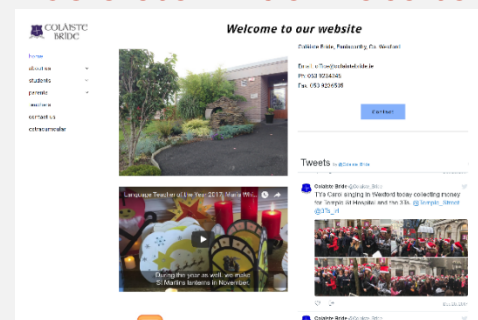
COLÁISTE BRÍDE

home
about us
students
parents
teachers
contact us
coláiste online

Welcome to our website

Coláiste Bríde, Enniscorthy, Co. Wexford

Email: office@colaistebride.ie
Ph: 053 9234045
Fax: 053 9236536

Visit Here

Tweets by @Coláiste Bríde

Language Teacher of the Year 2017, Marie Wh...
During the year as well, we made St Martin's lanterns in November.

Coláiste Bríde @Coláiste_Bríde
TY's Carol singing in Wexford today collecting money for Temple St Hospital and the 3Ts. @temple_Street @3Ts_ct

Coláiste Bríde @Coláiste_Bríde